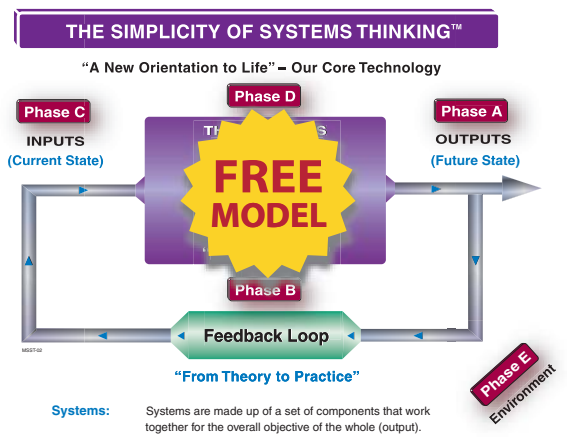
THE SIMPLICITY OF SYSTEMS THINKING™

"A New Orientation to Life" – Our Core Technology

Phase C

INPUTS
(Current State)

Phase D

Th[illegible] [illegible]S

FREE
MODEL

Phase A

OUTPUTS
(Future State)

Phase B

Feedback Loop

MSST-50

"From Theory to Practice"

Phase E
Environment

Systems: Systems are made up of a set of components that work together for the overall objective of the whole (output).